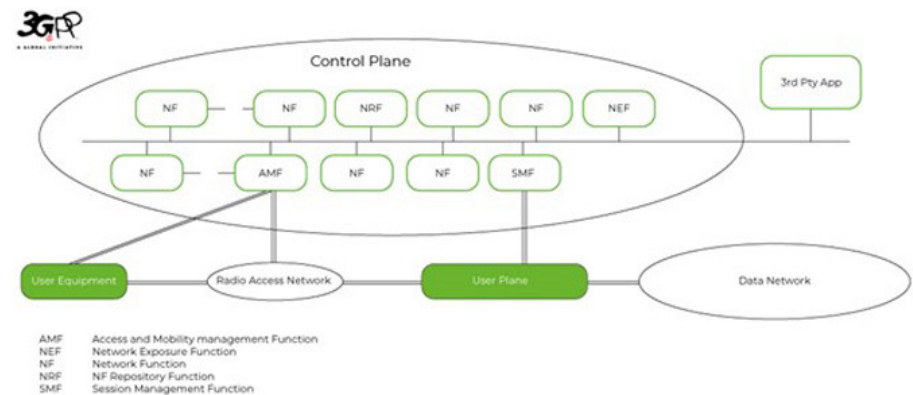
3GPP
A GLOBAL INITIATIVE

Control Plane

NF
NF
NRF
NF
NF
NEF
3rd Pty App

NF
AMF
NF
NF
SMF

User Equipment
Radio Access Network
User Plane
Data Network

AMF Access and Mobility management Function
NEF Network Exposure Function
NF Network Function
NRF NF Repository Function
SMF Session Management Function